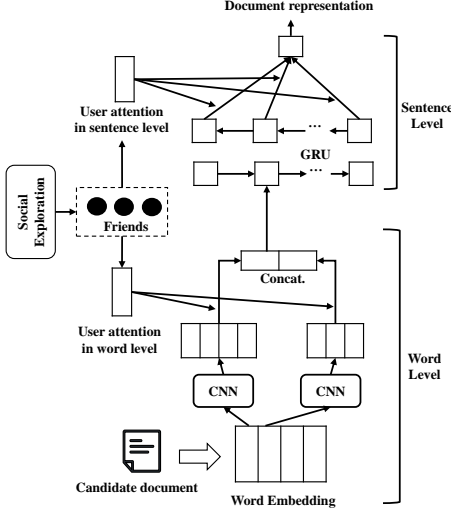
Document representation

User attention in sentence level

Sentence Level

GRU

Social Exploration

Friends

Concat.

User attention in word level

Word Level

CNN

CNN

Candidate document

Word Embedding